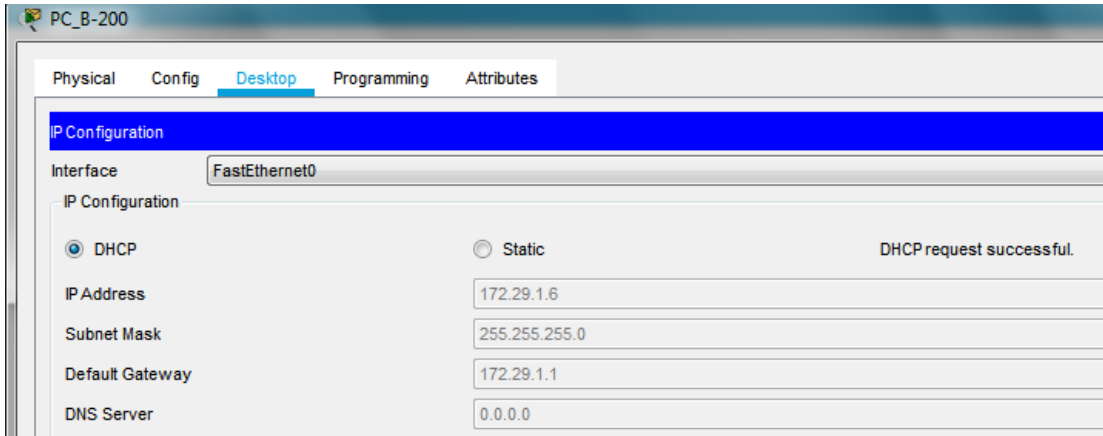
PC_B-200

Physical Config Desktop Programming Attributes

IP Configuration

Interface FastEthernet0

IP Configuration

DHCP Static DHCP request successful.

IP Address 172.29.1.6

Subnet Mask 255.255.255.0

Default Gateway 172.29.1.1

DNS Server 0.0.0.0